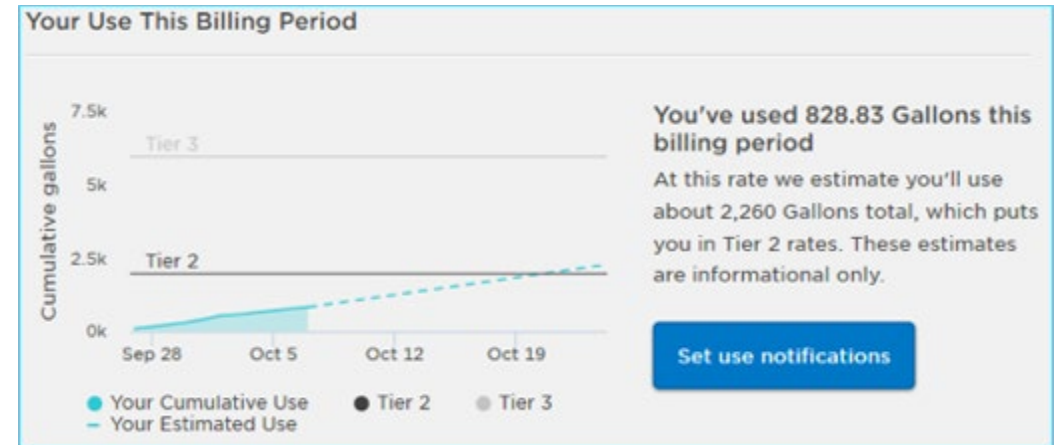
Your Use This Billing Period

Cumulative gallons

7.5k

5k

2.5k

0k

Tier 3

Tier 2

Sep 28 Oct 5 Oct 12 Oct 19

● Your Cumulative Use
– Your Estimated Use
● Tier 2
● Tier 3

You've used 828.83 Gallons this billing period

At this rate we estimate you'll use about 2,260 Gallons total, which puts you in Tier 2 rates. These estimates are informational only.

Set use notifications